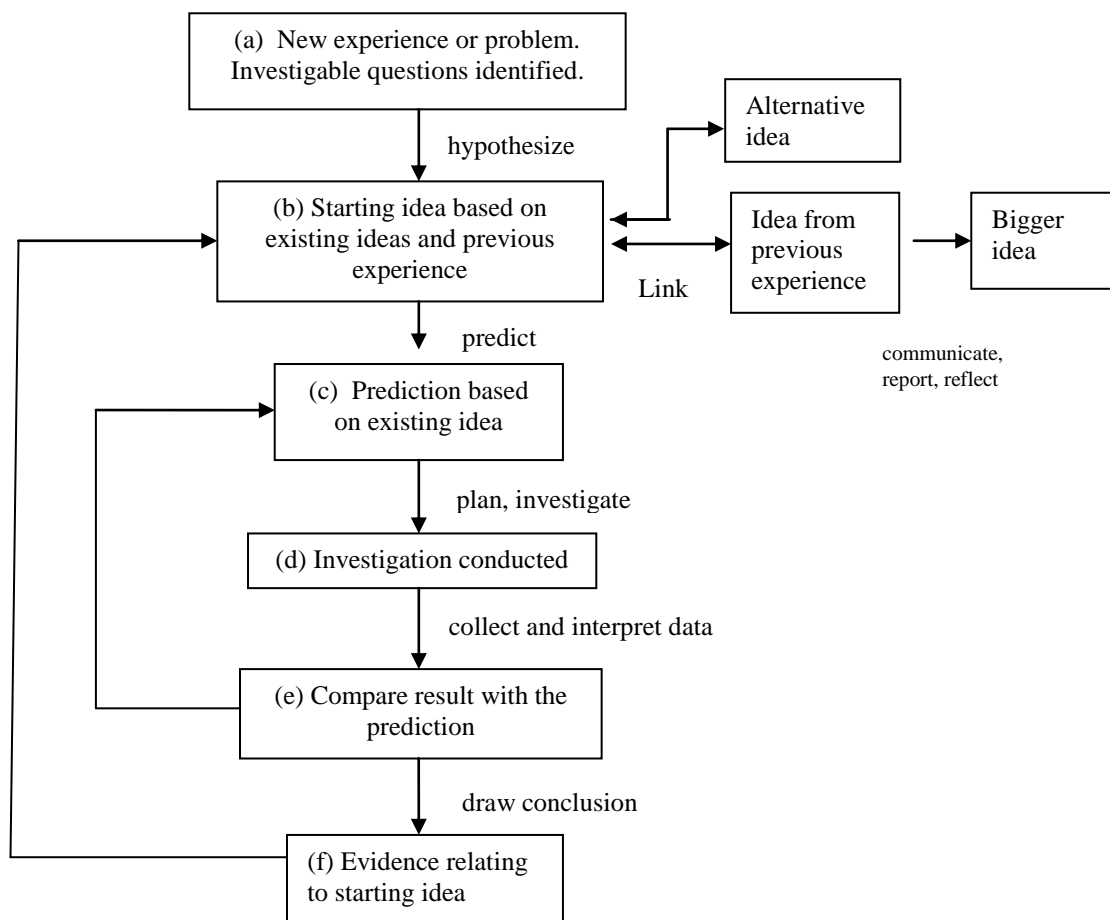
(a) New experience or problem. Investigable questions identified.

hypothesize

Alternative idea

(b) Starting idea based on existing ideas and previous experience

Idea from previous experience

Bigger idea

Link

predict

communicate, report, reflect

(c) Prediction based on existing idea

plan, investigate

(d) Investigation conducted

collect and interpret data

(e) Compare result with the prediction

draw conclusion

(f) Evidence relating to starting idea